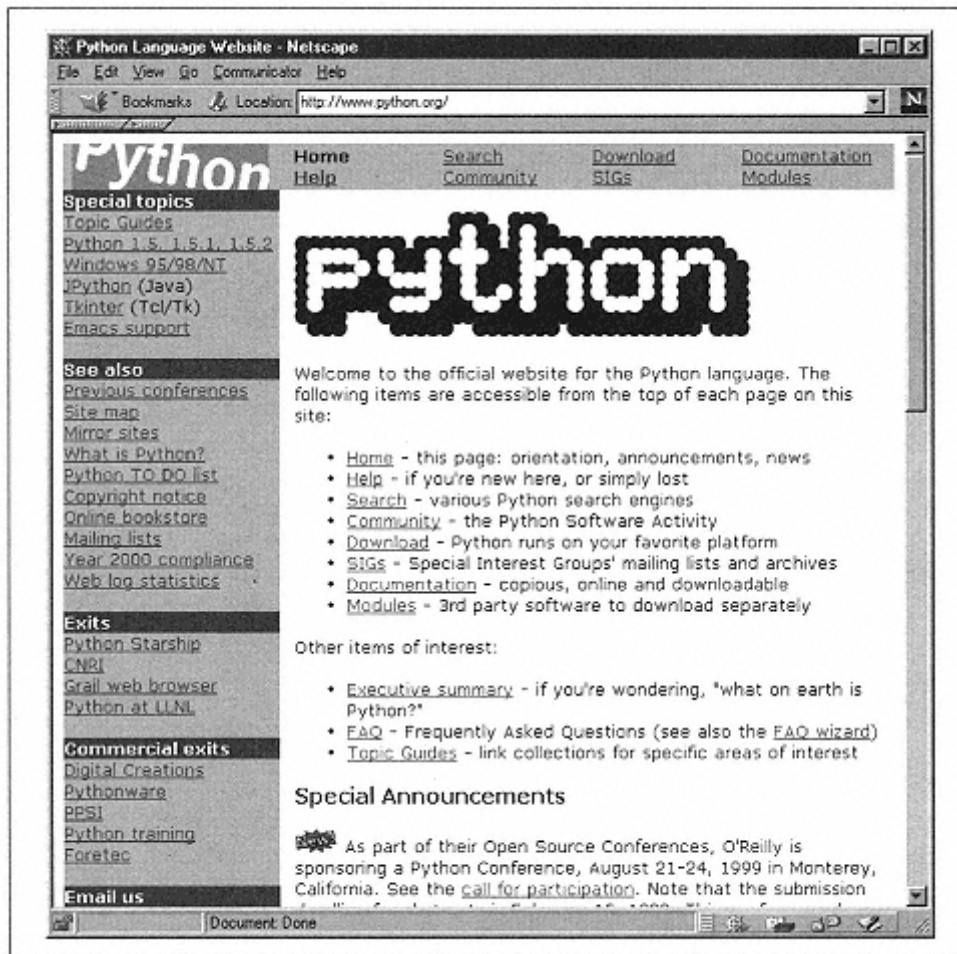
Python Language Website - Netscape
File Edit View Go Communicator Help
Bookmarks Location: http://www.python.org/

Python

Home Search Download Documentation
Help Community SIGs Modules

Special topics
Topic Guides
Python 1.5, 1.5.1, 1.5.2
Windows 95/98/NT
JPython (Java)
Tkinter (Tcl/Tk)
Emacs support

See also
Previous conferences
Site map
Mirror sites
What is Python?
Python TO DO list
Copyright notice
Online bookstore
Mailing lists
Year 2000 compliance
Web log statistics

Exits
Python Starship
CNRI
Grail web browser
Python at LLNL

Commercial exits
Digital Creations
Pythonware
PPSI
Python training
Foretec

Email us

python

Welcome to the official website for the Python language. The following items are accessible from the top of each page on this site:

- Home - this page: orientation, announcements, news
- Help - if you're new here, or simply lost
- Search - various Python search engines
- Community - the Python Software Activity
- Download - Python runs on your favorite platform
- SIGs - Special Interest Groups' mailing lists and archives
- Documentation - copious, online and downloadable
- Modules - 3rd party software to download separately

Other items of interest:

- Executive summary - if you're wondering, "what on earth is Python?"
- FAQ - Frequently Asked Questions (see also the FAQ wizard)
- Topic Guides - link collections for specific areas of interest

Special Announcements

As part of their Open Source Conferences, O'Reilly is sponsoring a Python Conference, August 21-24, 1999 in Monterey, California. See the call for participation. Note that the submission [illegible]

Document: Done